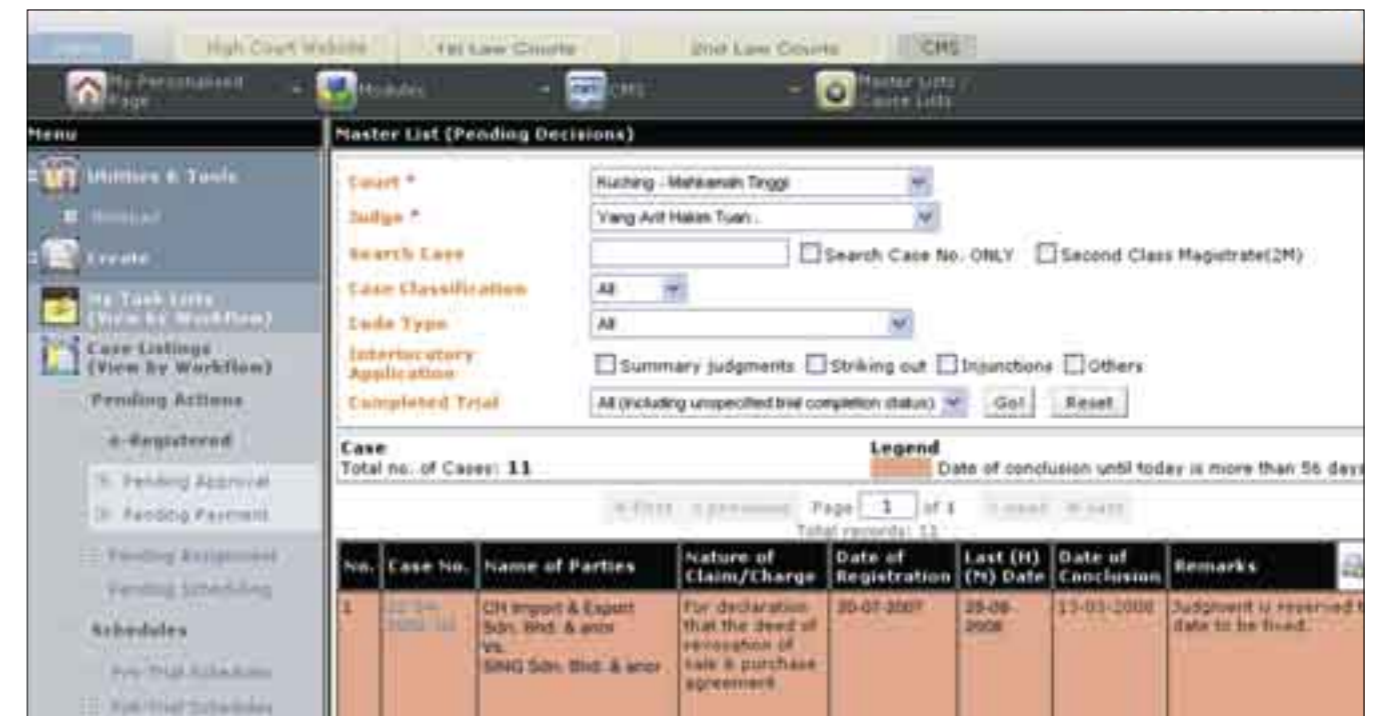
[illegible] High Court Website 1st Law Courts 2nd Law Courts CMS

My Personalised Page Modules CMS Master Lists / Cause Lists

Menu

Utilities & Tools

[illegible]

Create

My Task Lists (View by Workflow)

Case Listings (View by Workflow)

Pending Actions

e-Registered

Pending Approval

Pending Payment

Pending Assignment

Pending Scheduling

Schedules

Pre-Trial Schedules

Full-Trial Schedules

Master List (Pending Decisions)

Court * Kuching - Mahkamah Tinggi

Judge * Yang Arif Hakim Tuan .

Search Case ☐ Search Case No. ONLY ☐ Second Class Magistrate(2M)

Case Classification All

Code Type All

Interlocutory Application ☐ Summary judgments ☐ Striking out ☐ Injunctions ☐ Others

Completed Trial All (including unspecified trial completion status) Go! Reset

Case
Total no. of Cases: 11

Legend
Date of conclusion until today is more than 56 days

« First ‹ previous Page 1 of 1 next › last »
Total records: 11

| No. | Case No. | Name of Parties | Nature of Claim/Charge | Date of Registration | Last (H) (M) Date | Date of Conclusion | Remarks |
|---|---|---|---|---|---|---|---|
| 1 | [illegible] | CH Import & Export Sdn. Bhd. & anor Vs. SING Sdn. Bhd. & anor | For declaration that the deed of revocation of sale & purchase agreement | 20-07-2007 | 28-08-2008 | 13-05-2008 | Judgment is reserved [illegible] date to be fixed. |